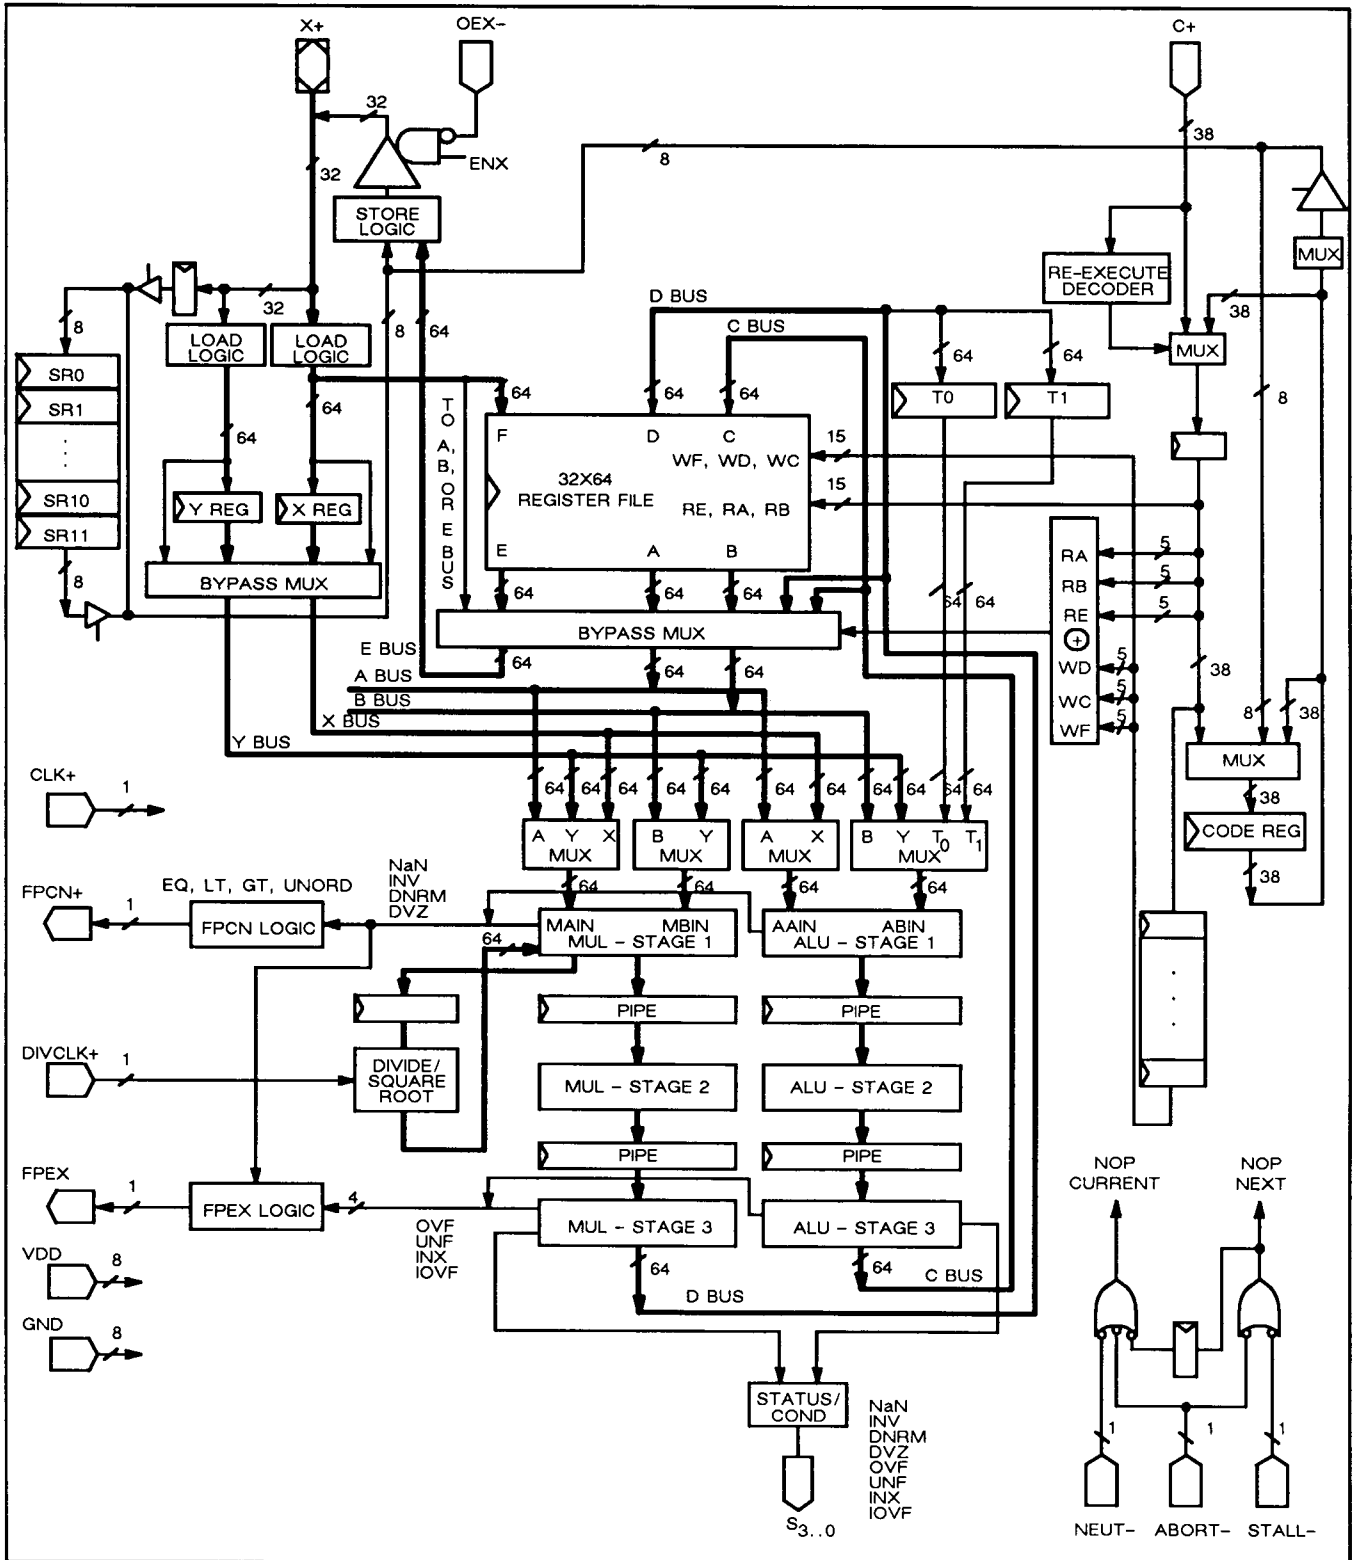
X+
OEX-
C+
32
ENX
32
8
38
STORE LOGIC
RE-EXECUTE DECODER
MUX
32
D BUS
38
8
64
C BUS
LOAD LOGIC
LOAD LOGIC
MUX
64
64
SR0
SR1
.
.
.
SR10
SR11
64
64
64
64
T0
T1
8
TO A, B, OR E BUS
F
D
C
15
64
32X64 REGISTER FILE
WF, WD, WC
Y REG
X REG
RE, RA, RB
15
E
A
B
RA
5
8
BYPASS MUX
64
64
64
RB
5
RE
5
64
64
BYPASS MUX
E BUS
64
64
64
WD
5
38
A BUS
WC
5
B BUS
WF
5
X BUS
8
38
Y BUS
CLK+
1
64
64
64
64
64
64
64
64
64
64
MUX
38
A Y X MUX
B Y MUX
A X MUX
B Y $T_0$ $T_1$ MUX
CODE REG
NaN
INV
DNRM
DVZ
64
64
64
64
38
FPCN+
EQ, LT, GT, UNORD
1
FPCN LOGIC
MAIN MBIN MUL - STAGE 1
AAIN ABIN ALU - STAGE 1
64
PIPE
PIPE
DIVCLK+
1
DIVIDE/ SQUARE ROOT
MUL - STAGE 2
ALU - STAGE 2
PIPE
PIPE
NOP CURRENT
NOP NEXT
FPEX
1
FPEX LOGIC
4
MUL - STAGE 3
ALU - STAGE 3
OVF
UNF
INX
IOVF
VDD
8
64
64
C BUS
D BUS
GND
8
STATUS/ COND
NaN
INV
DNRM
DVZ
OVF
UNF
INX
IOVF
1
1
1
$S_{3..0}$
NEUT-
ABORT-
STALL-